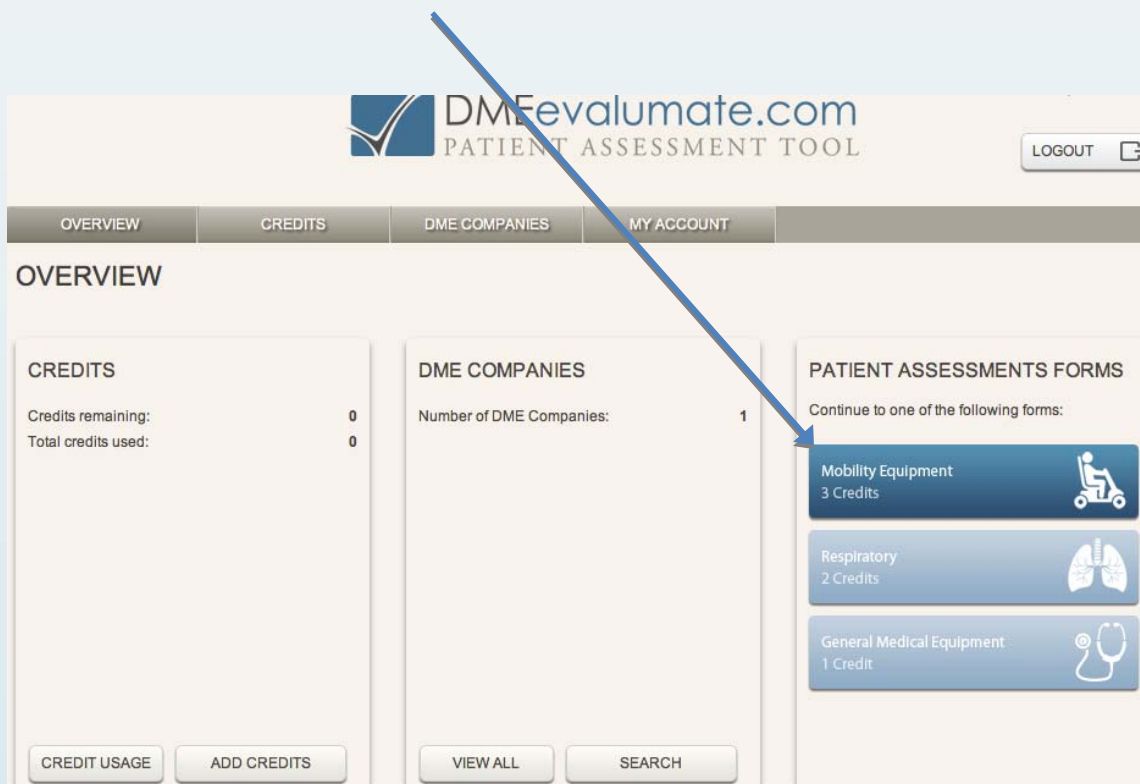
DMEevalumate.com
PATIENT ASSESSMENT TOOL

LOGOUT

OVERVIEW | CREDITS | DME COMPANIES | MY ACCOUNT

OVERVIEW

CREDITS

Credits remaining: 0
Total credits used: 0

CREDIT USAGE
ADD CREDITS

DME COMPANIES

Number of DME Companies: 1

VIEW ALL
SEARCH

PATIENT ASSESSMENTS FORMS

Continue to one of the following forms:

Mobility Equipment
3 Credits

Respiratory
2 Credits

General Medical Equipment
1 Credit